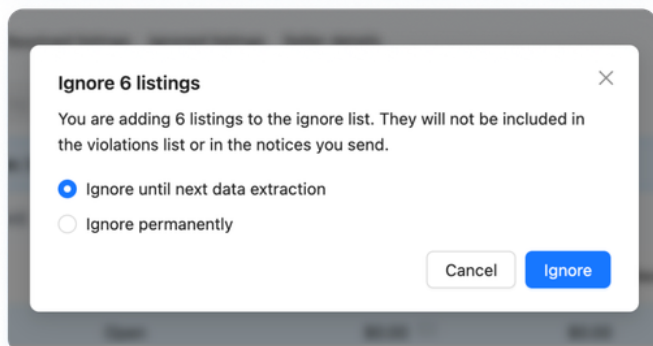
Ignore 6 listings

×

You are adding 6 listings to the ignore list. They will not be included in the violations list or in the notices you send.

Ignore until next data extraction

Ignore permanently

Cancel

Ignore